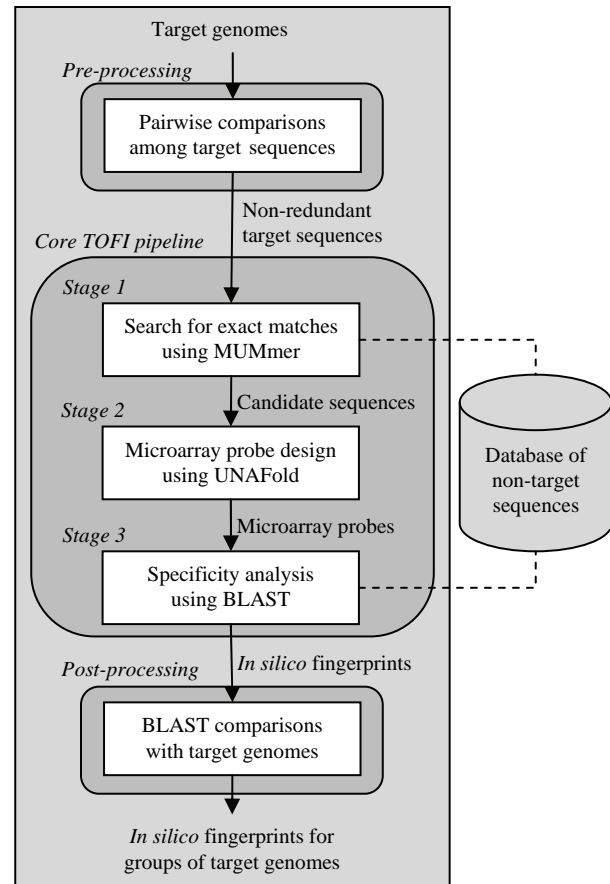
Target genomes

Pre-processing

Pairwise comparisons among target sequences

Non-redundant target sequences

Core TOFI pipeline

Stage 1

Search for exact matches using MUMmer

Candidate sequences

Stage 2

Microarray probe design using UNAFold

Database of non-target sequences

Microarray probes

Stage 3

Specificity analysis using BLAST

Post-processing

In silico fingerprints

BLAST comparisons with target genomes

In silico fingerprints for groups of target genomes